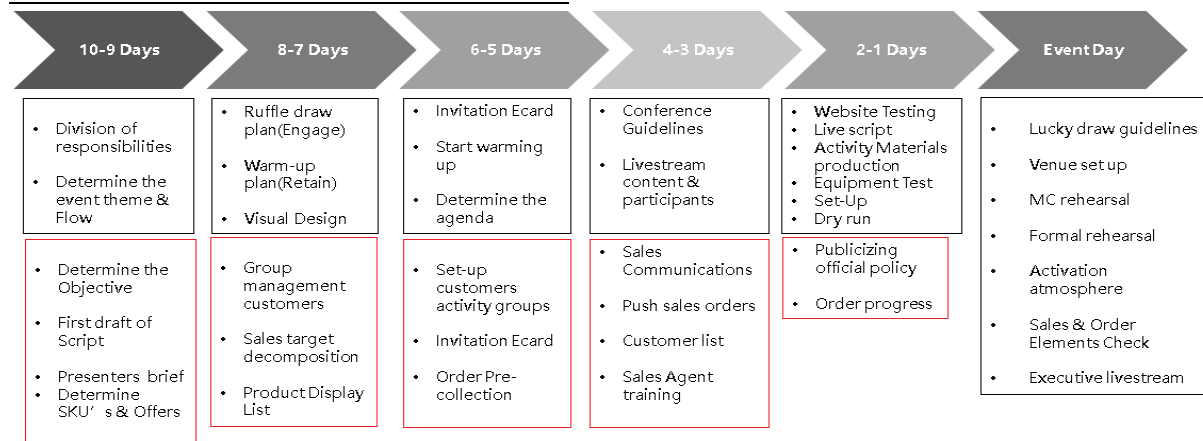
10-9 Days

8-7 Days

6-5 Days

4-3 Days

2-1 Days

Event Day

- Division of responsibilities
- Determine the event theme & Flow

- Determine the Objective
- First draft of Script
- Presenters brief
- Determine SKU's & Offers

- Ruffle draw plan(Engage)
- Warm-up plan(Retain)
- Visual Design

- Group management customers
- Sales target decomposition
- Product Display List

- Invitation Ecard
- Start warming up
- Determine the agenda

- Set-up customers activity groups
- Invitation Ecard
- Order Pre-collection

- Conference Guidelines
- Livestream content & participants

- Sales Communications
- Push sales orders
- Customer list
- Sales Agent training

- Website Testing
- Live script
- Activity Materials production
- Equipment Test
- Set-Up
- Dry run

- Publicizing official policy
- Order progress

- Lucky draw guidelines
- Venue set up
- MC rehearsal
- Formal rehearsal
- Activation atmosphere
- Sales & Order Elements Check
- Executive livestream